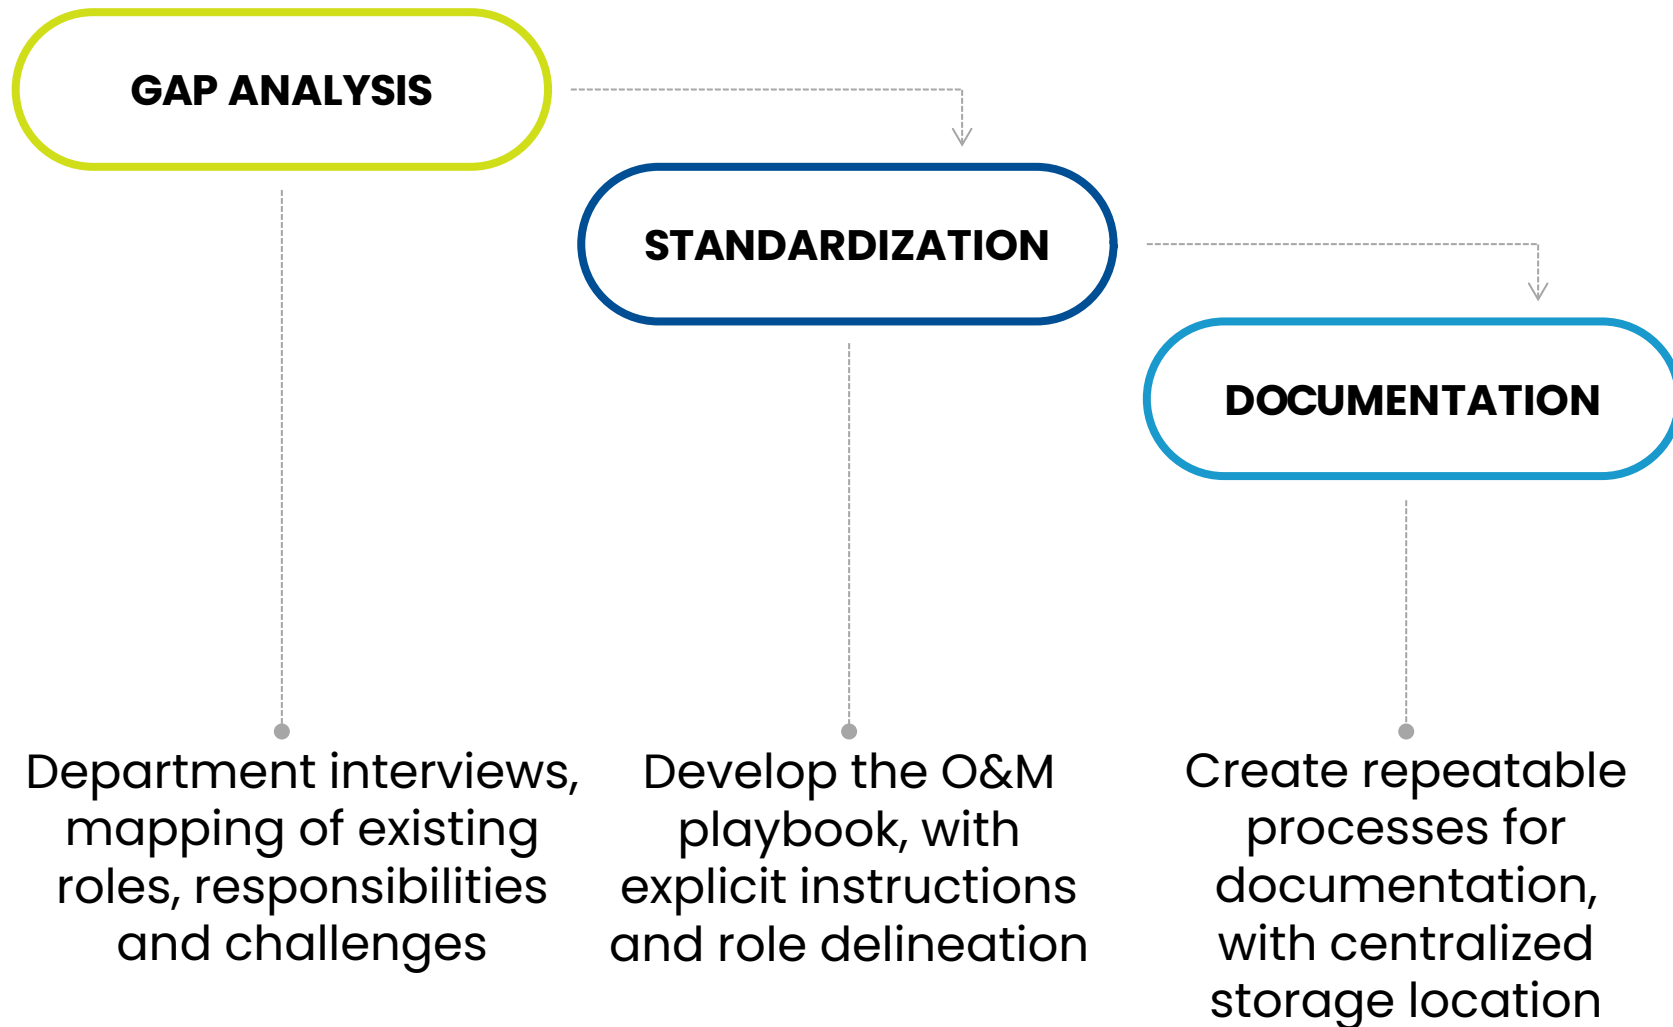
GAP ANALYSIS

STANDARDIZATION

DOCUMENTATION

Department interviews, mapping of existing roles, responsibilities and challenges

Develop the O&M playbook, with explicit instructions and role delineation

Create repeatable processes for documentation, with centralized storage location